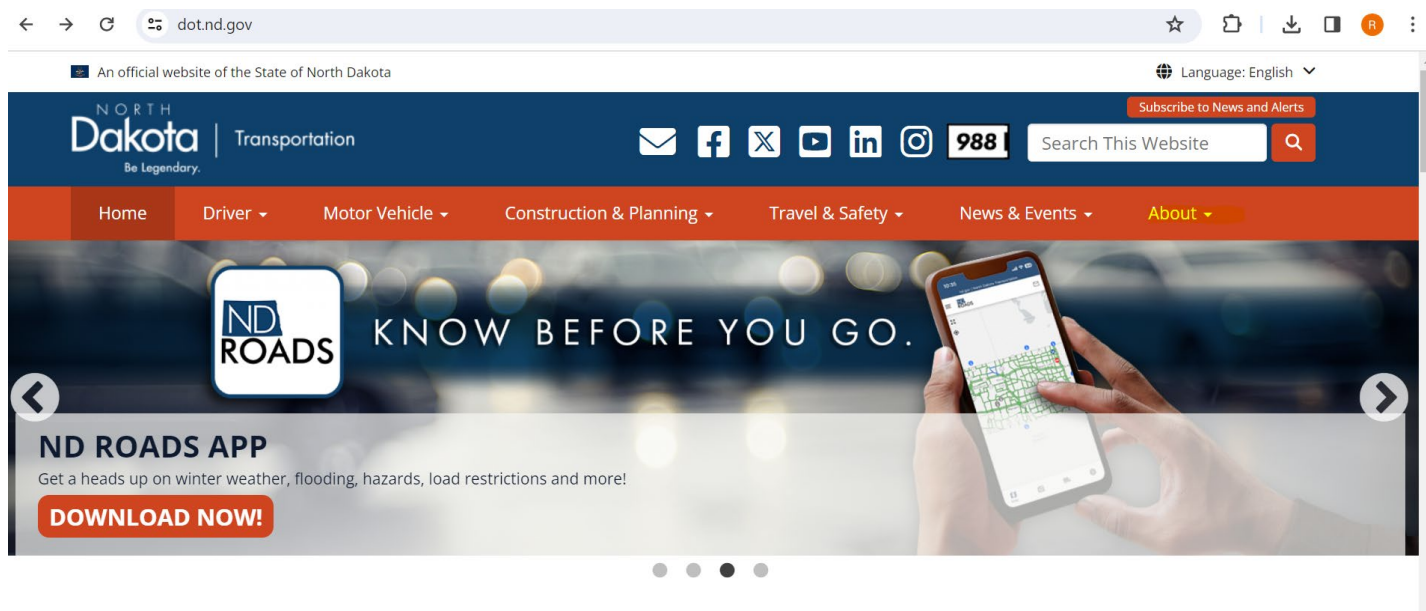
dot.nd.gov

An official website of the State of North Dakota

Language: English

NORTH Dakota Be Legendary. | Transportation

Subscribe to News and Alerts

988

Search This Website

Home Driver Motor Vehicle Construction & Planning Travel & Safety News & Events About

ND ROADS

KNOW BEFORE YOU GO.

ND ROADS APP

Get a heads up on winter weather, flooding, hazards, load restrictions and more!

DOWNLOAD NOW!